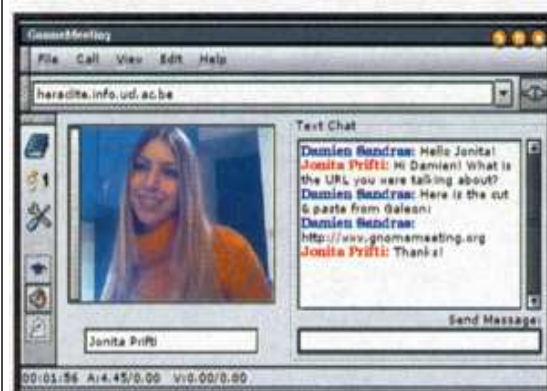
GnomeMeeting

File Call View Edit Help

heraclite.info.ucl.ac.be

Text Chat

Damien Sandras: Hello Jonita!
Jonita Prifti: Hi Damien! What is the URL you were talking about?
Damien Sandras: Here is the cut & paste from Galeon:
Damien Sandras: http://www.gnomemeeting.org
Jonita Prifti: Thanks!

Send Message:

Jonita Prifti

00:01:56 A:4.45/0.00 V:0.00/0.00